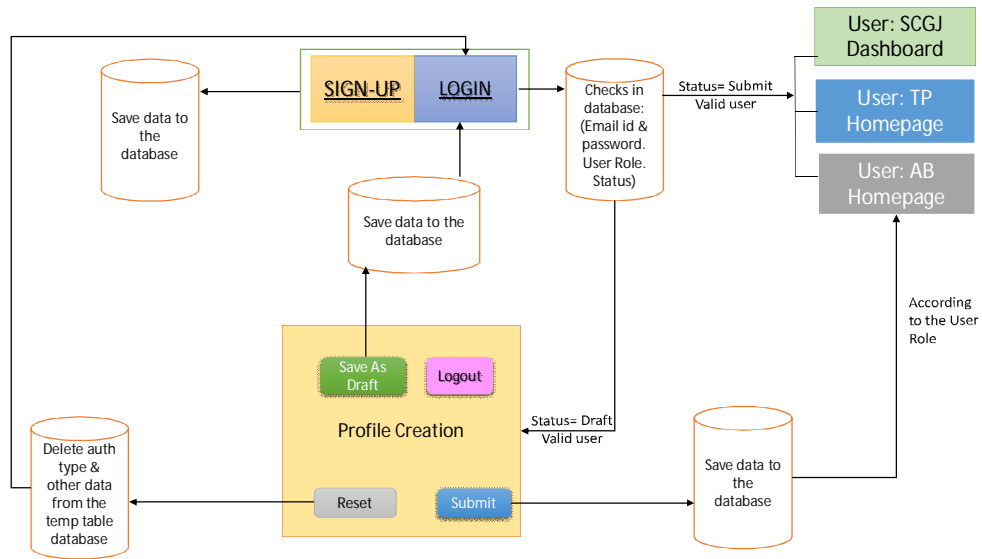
User: SCGJ Dashboard

SIGN-UP

LOGIN

Save data to the database

Checks in database: (Email id & password. User Role. Status)

Status= Submit Valid user

User: TP Homepage

User: AB Homepage

Save data to the database

According to the User Role

Save As Draft

Logout

Status= Draft Valid user

Profile Creation

Delete auth type & other data from the temp table database

Reset

Submit

Save data to the database